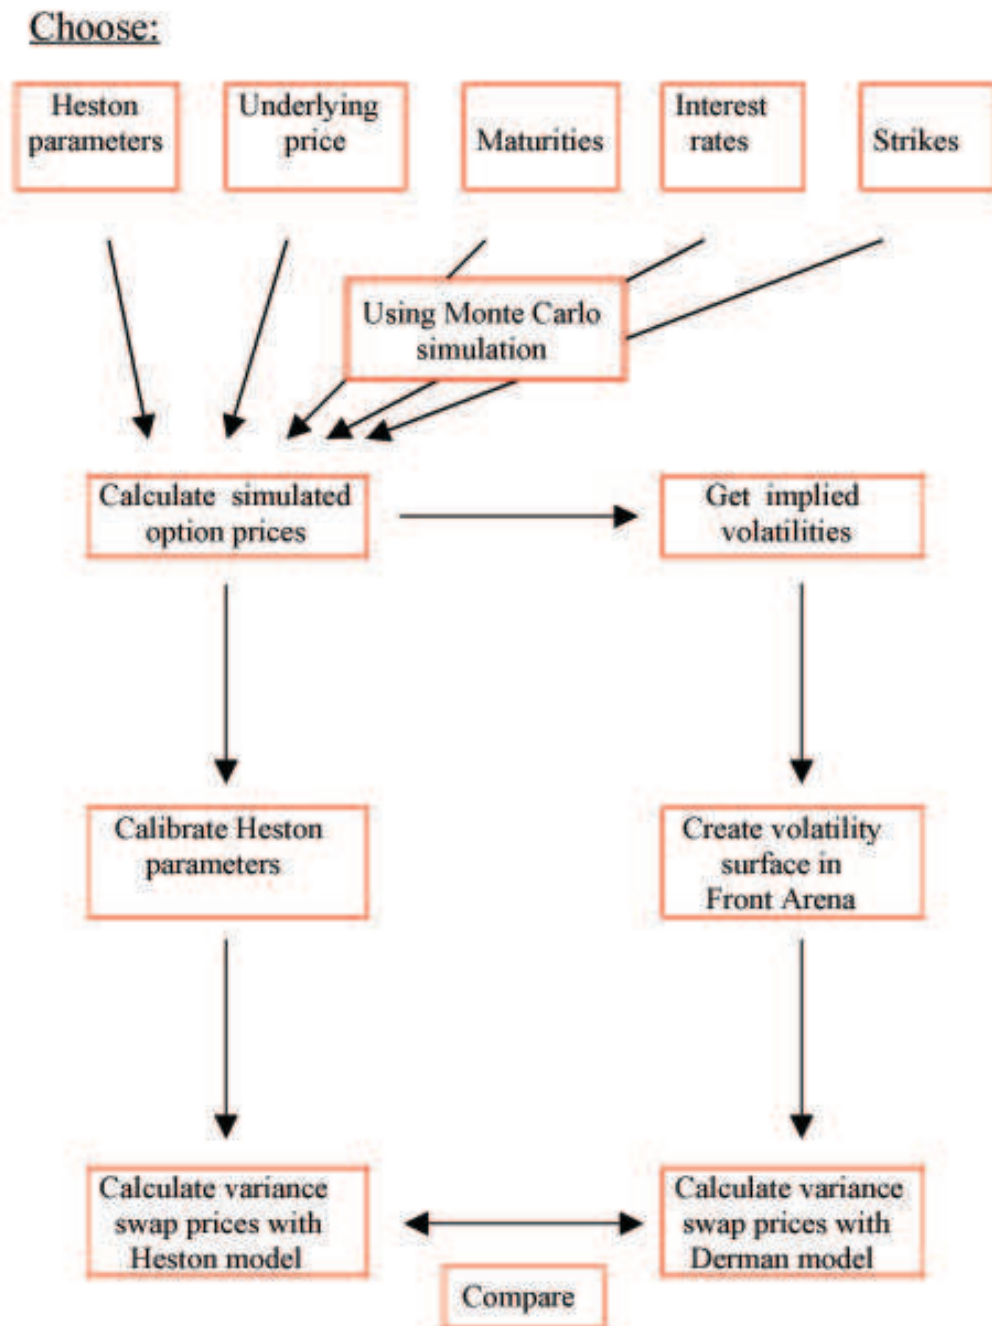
Choose:

Heston parameters

Underlying price

Maturities

Interest rates

Strikes

Using Monte Carlo simulation

Calculate simulated option prices

Get implied volatilities

Calibrate Heston parameters

Create volatility surface in Front Arena

Calculate variance swap prices with Heston model

Calculate variance swap prices with Derman model

Compare